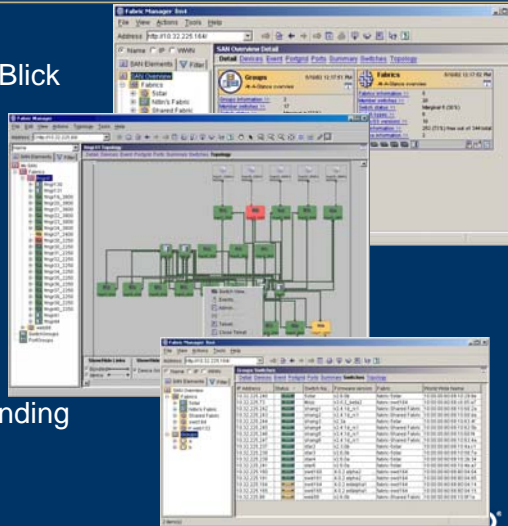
Blick

nding

Fabric Manager 8xxx
File View Actions Tools Help
Address http://10.32.225.164/
Name IP WWN
SAN Elements Filter
SAN Overview
Fabrics
Sidar
Nitin's Fabric
Shared Fabric
SAN Overview Detail
Detail Devices Event Portgrid Ports Summary Switches Topology
Groups
Fabrics

Fabric Manager
File Edit View Actions Topology Tools Help
Address http://10.32.225.164/
Details Devices Event Portgrid Ports Summary Switches Topology
Switch View
Events
Admin
Telnet
Close Telnet

Fabric Manager 8xxx
File View Actions Tools Help
Address http://10.32.225.164/
Name IP WWN
SAN Elements Filter
Fabrics
Sidar
Nitin's Fabric
Shared Fabric
Groups Switches
Detail Devices Event Portgrid Ports Summary Switches Topology
IP Address
Status
Switch Na...
Firmware version
Fabric
World Wide Name